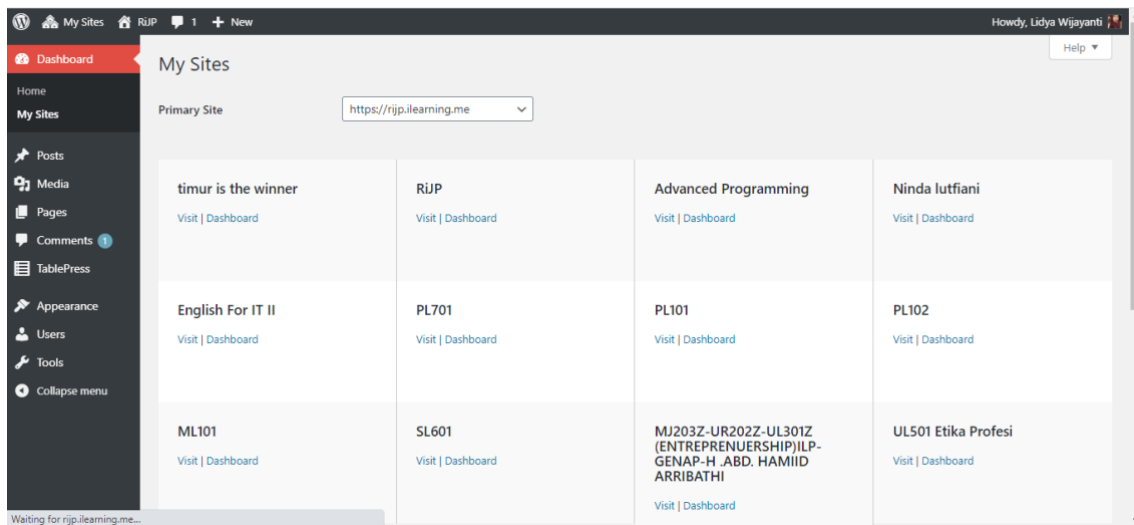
My Sites RiJP 1 New Howdy, Lidya Wijayanti

Help ▼

Dashboard
Home
My Sites
Posts
Media
Pages
Comments 1
TablePress
Appearance
Users
Tools
Collapse menu

My Sites

Primary Site https://rijp.ilearning.me

timur is the winner
Visit | Dashboard

RiJP
Visit | Dashboard

Advanced Programming
Visit | Dashboard

Ninda lutfiani
Visit | Dashboard

English For IT II
Visit | Dashboard

PL701
Visit | Dashboard

PL101
Visit | Dashboard

PL102
Visit | Dashboard

ML101
Visit | Dashboard

SL601
Visit | Dashboard

MJ203Z-UR202Z-UL301Z (ENTREPRENUERSHIP)ILP-GENAP-H .ABD. HAMIID ARRIBATHI
Visit | Dashboard

UL501 Etika Profesi
Visit | Dashboard

Waiting for rijp.ilearning.me...